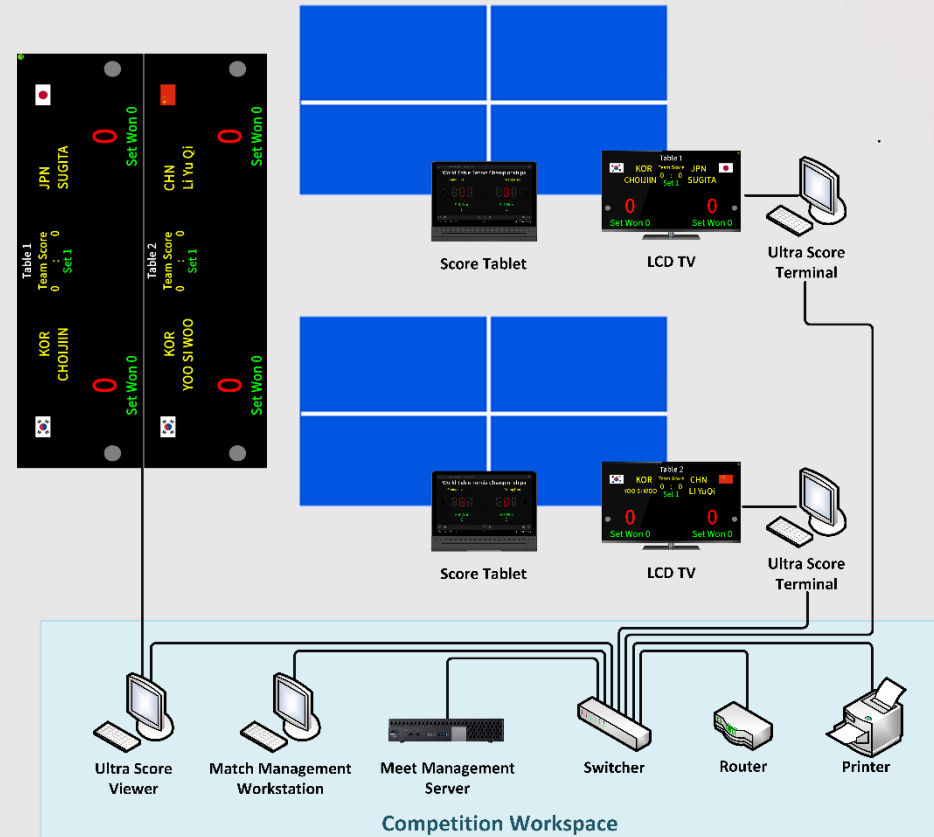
JPN
SUGITA
0
Set Won 0

Table 1
Team Score
0 : 0
Set 1

KOR
CHOIJIIN
0
Set Won 0

CHN
Li Yu Qi
0
Set Won 0

Table 2
Team Score
0 : 0
Set 1

KOR
YOO SI WOO
0
Set Won 0

Score Tablet

Table 1
KOR JPN
CHOIJIIN SUGITA
Team Score
0 : 0
Set 1
0 0
Set Won 0 Set Won 0

LCD TV

Ultra Score Terminal

Score Tablet

Table 2
KOR CHN
YOO SI WOO LI YuQi
Team Score
0 : 0
Set 1
0 0
Set Won 0 Set Won 0

LCD TV

Ultra Score Terminal

Ultra Score Viewer

Match Management Workstation

Meet Management Server

Switcher

Router

Printer

Competition Workspace